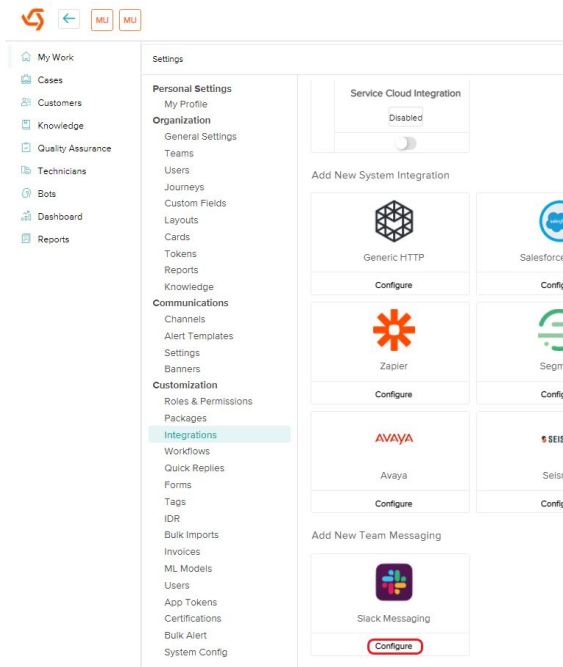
MU MU

My Work
Cases
Customers
Knowledge
Quality Assurance
Technicians
Bots
Dashboard
Reports

Settings

Personal Settings
My Profile
Organization
General Settings
Teams
Users
Journeys
Custom Fields
Layouts
Cards
Tokens
Reports
Knowledge
Communications
Channels
Alert Templates
Settings
Banners
Customization
Roles & Permissions
Packages
Integrations
Workflows
Quick Replies
Forms
Tags
IDR
Bulk Imports
Invoices
ML Models
Users
App Tokens
Certifications
Bulk Alert
System Config

Service Cloud Integration
Disabled

Add New System Integration

Generic HTTP
Configure

Salesforce
Confi

Zapier
Configure

Segm
Confi

AVAYA
Avaya
Configure

SEIS
Seis
Confi

Add New Team Messaging

Slack Messaging
Configure